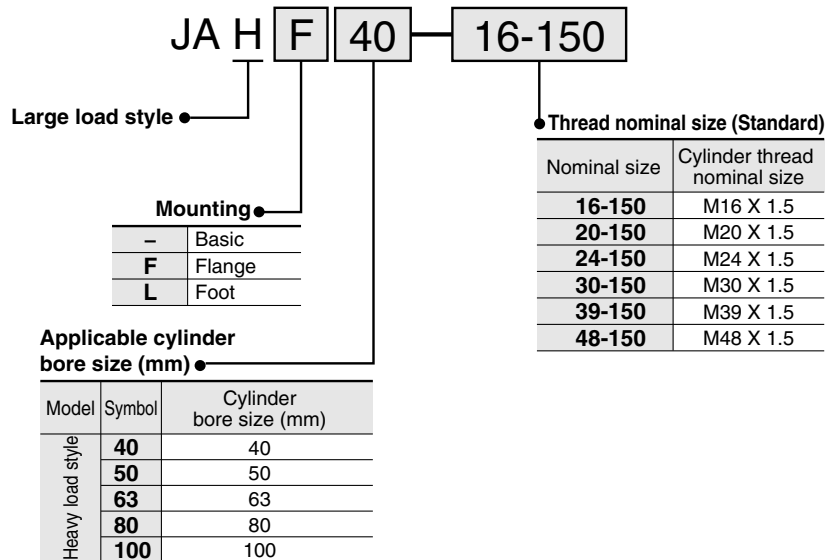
JA H F 40 — 16-150

Large load style

Mounting

| – | Basic |
|---|---|
| F | Flange |
| L | Foot |

Applicable cylinder bore size (mm)

| Model | Symbol | Cylinder bore size (mm) |
|---|---|---|
| Heavy load style | 40 | 40 |
| | 50 | 50 |
| | 63 | 63 |
| | 80 | 80 |
| | 100 | 100 |

Thread nominal size (Standard)

| Nominal size | Cylinder thread nominal size |
|---|---|
| 16-150 | M16 X 1.5 |
| 20-150 | M20 X 1.5 |
| 24-150 | M24 X 1.5 |
| 30-150 | M30 X 1.5 |
| 39-150 | M39 X 1.5 |
| 48-150 | M48 X 1.5 |